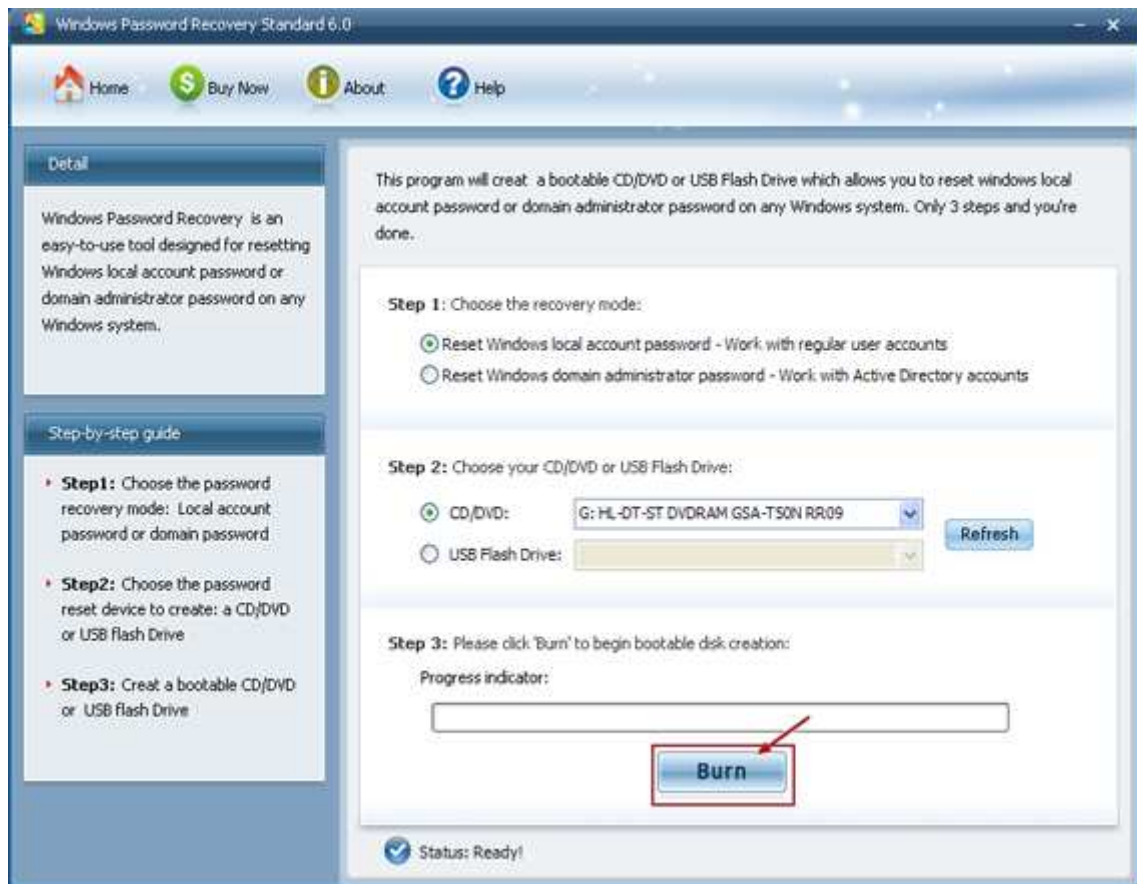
Windows Password Recovery Standard 6.0

Home Buy Now About Help

Detail

Windows Password Recovery is an easy-to-use tool designed for resetting Windows local account password or domain administrator password on any Windows system.

Step-by-step guide

Step1: Choose the password recovery mode: Local account password or domain password

Step2: Choose the password reset device to create: a CD/DVD or USB flash Drive

Step3: Creat a bootable CD/DVD or USB flash Drive

This program will creat a bootable CD/DVD or USB Flash Drive which allows you to reset windows local account password or domain administrator password on any Windows system. Only 3 steps and you're done.

Step 1: Choose the recovery mode:

Reset Windows local account password - Work with regular user accounts

Reset Windows domain administrator password - Work with Active Directory accounts

Step 2: Choose your CD/DVD or USB Flash Drive:

CD/DVD: G: HL-DT-ST DVDRAM GSA-T50N RR09

USB Flash Drive:

Refresh

Step 3: Please click 'Burn' to begin bootable disk creation:

Progress indicator:

Burn

Status: Ready!